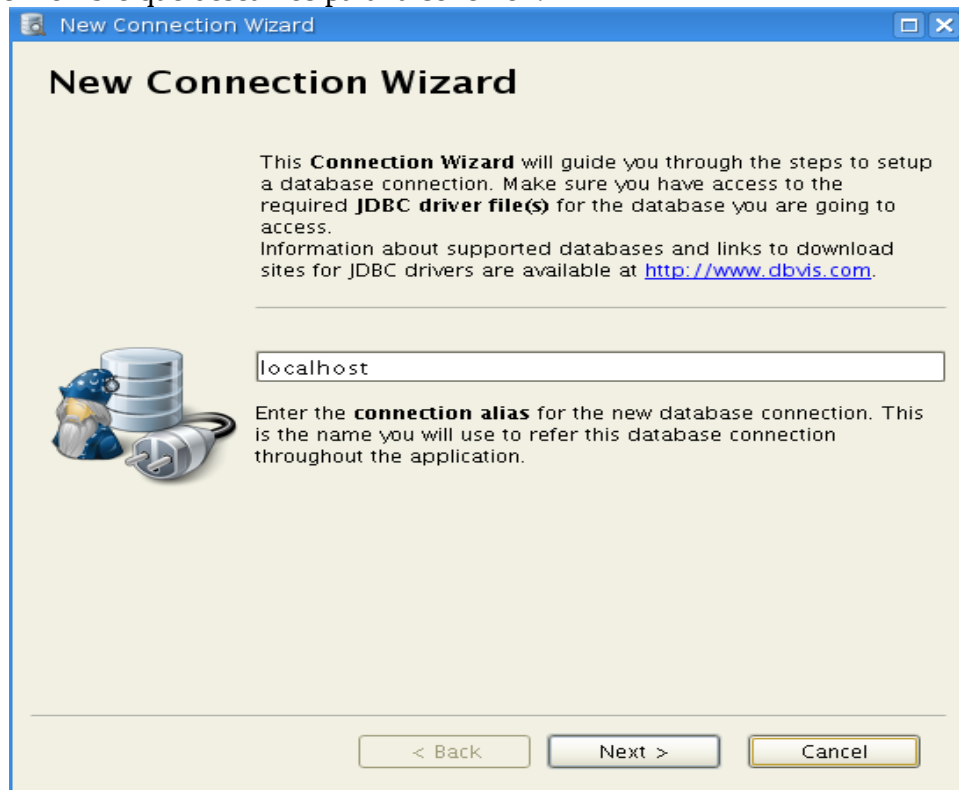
New Connection Wizard

New Connection Wizard

This **Connection Wizard** will guide you through the steps to setup a database connection. Make sure you have access to the required **JDBC driver file(s)** for the database you are going to access.
Information about supported databases and links to download sites for JDBC drivers are available at http://www.dbvis.com.

localhost

Enter the **connection alias** for the new database connection. This is the name you will use to refer this database connection throughout the application.

< Back
Next >
Cancel